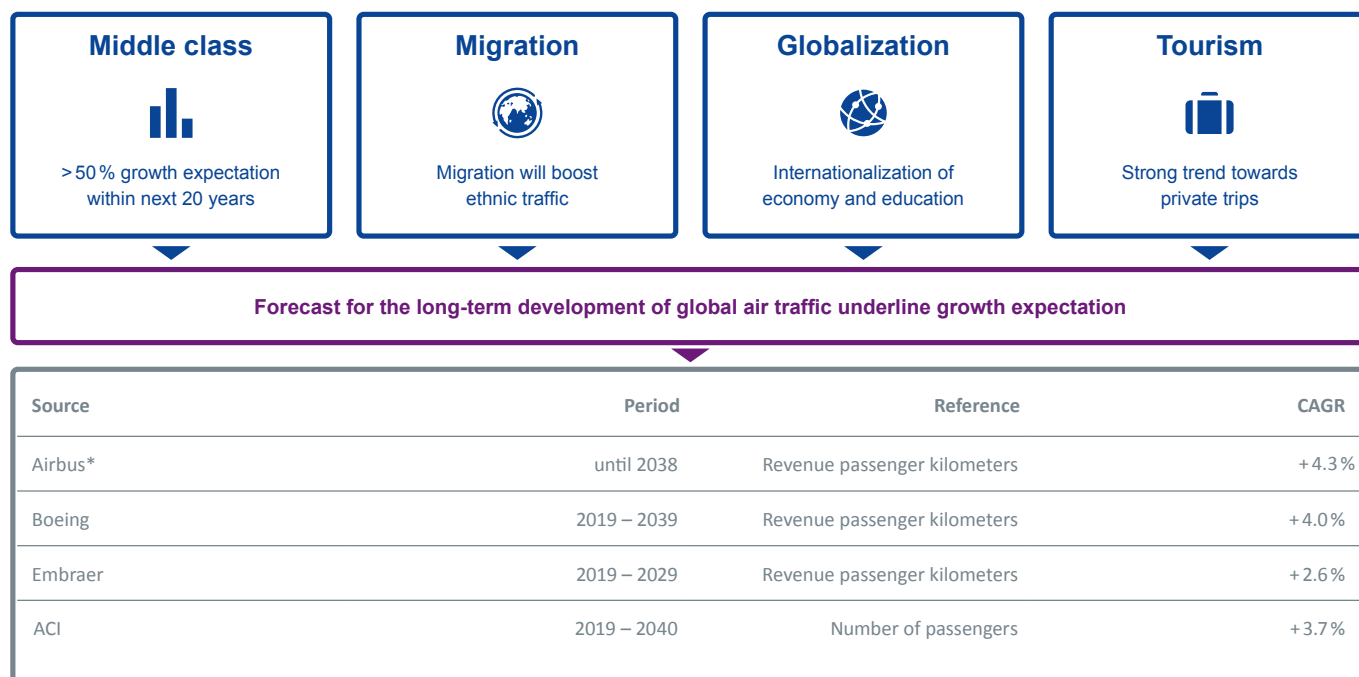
Middle class

> 50 % growth expectation within next 20 years

Migration

Migration will boost ethnic traffic

Globalization

Internationalization of economy and education

Tourism

Strong trend towards private trips

Forecast for the long-term development of global air traffic underline growth expectation

| Source | Period | Reference | CAGR |
|---|---|---|---|
| Airbus* | until 2038 | Revenue passenger kilometers | + 4.3 % |
| Boeing | 2019 – 2039 | Revenue passenger kilometers | + 4.0 % |
| Embraer | 2019 – 2029 | Revenue passenger kilometers | + 2.6 % |
| ACI | 2019 – 2040 | Number of passengers | + 3.7 % |